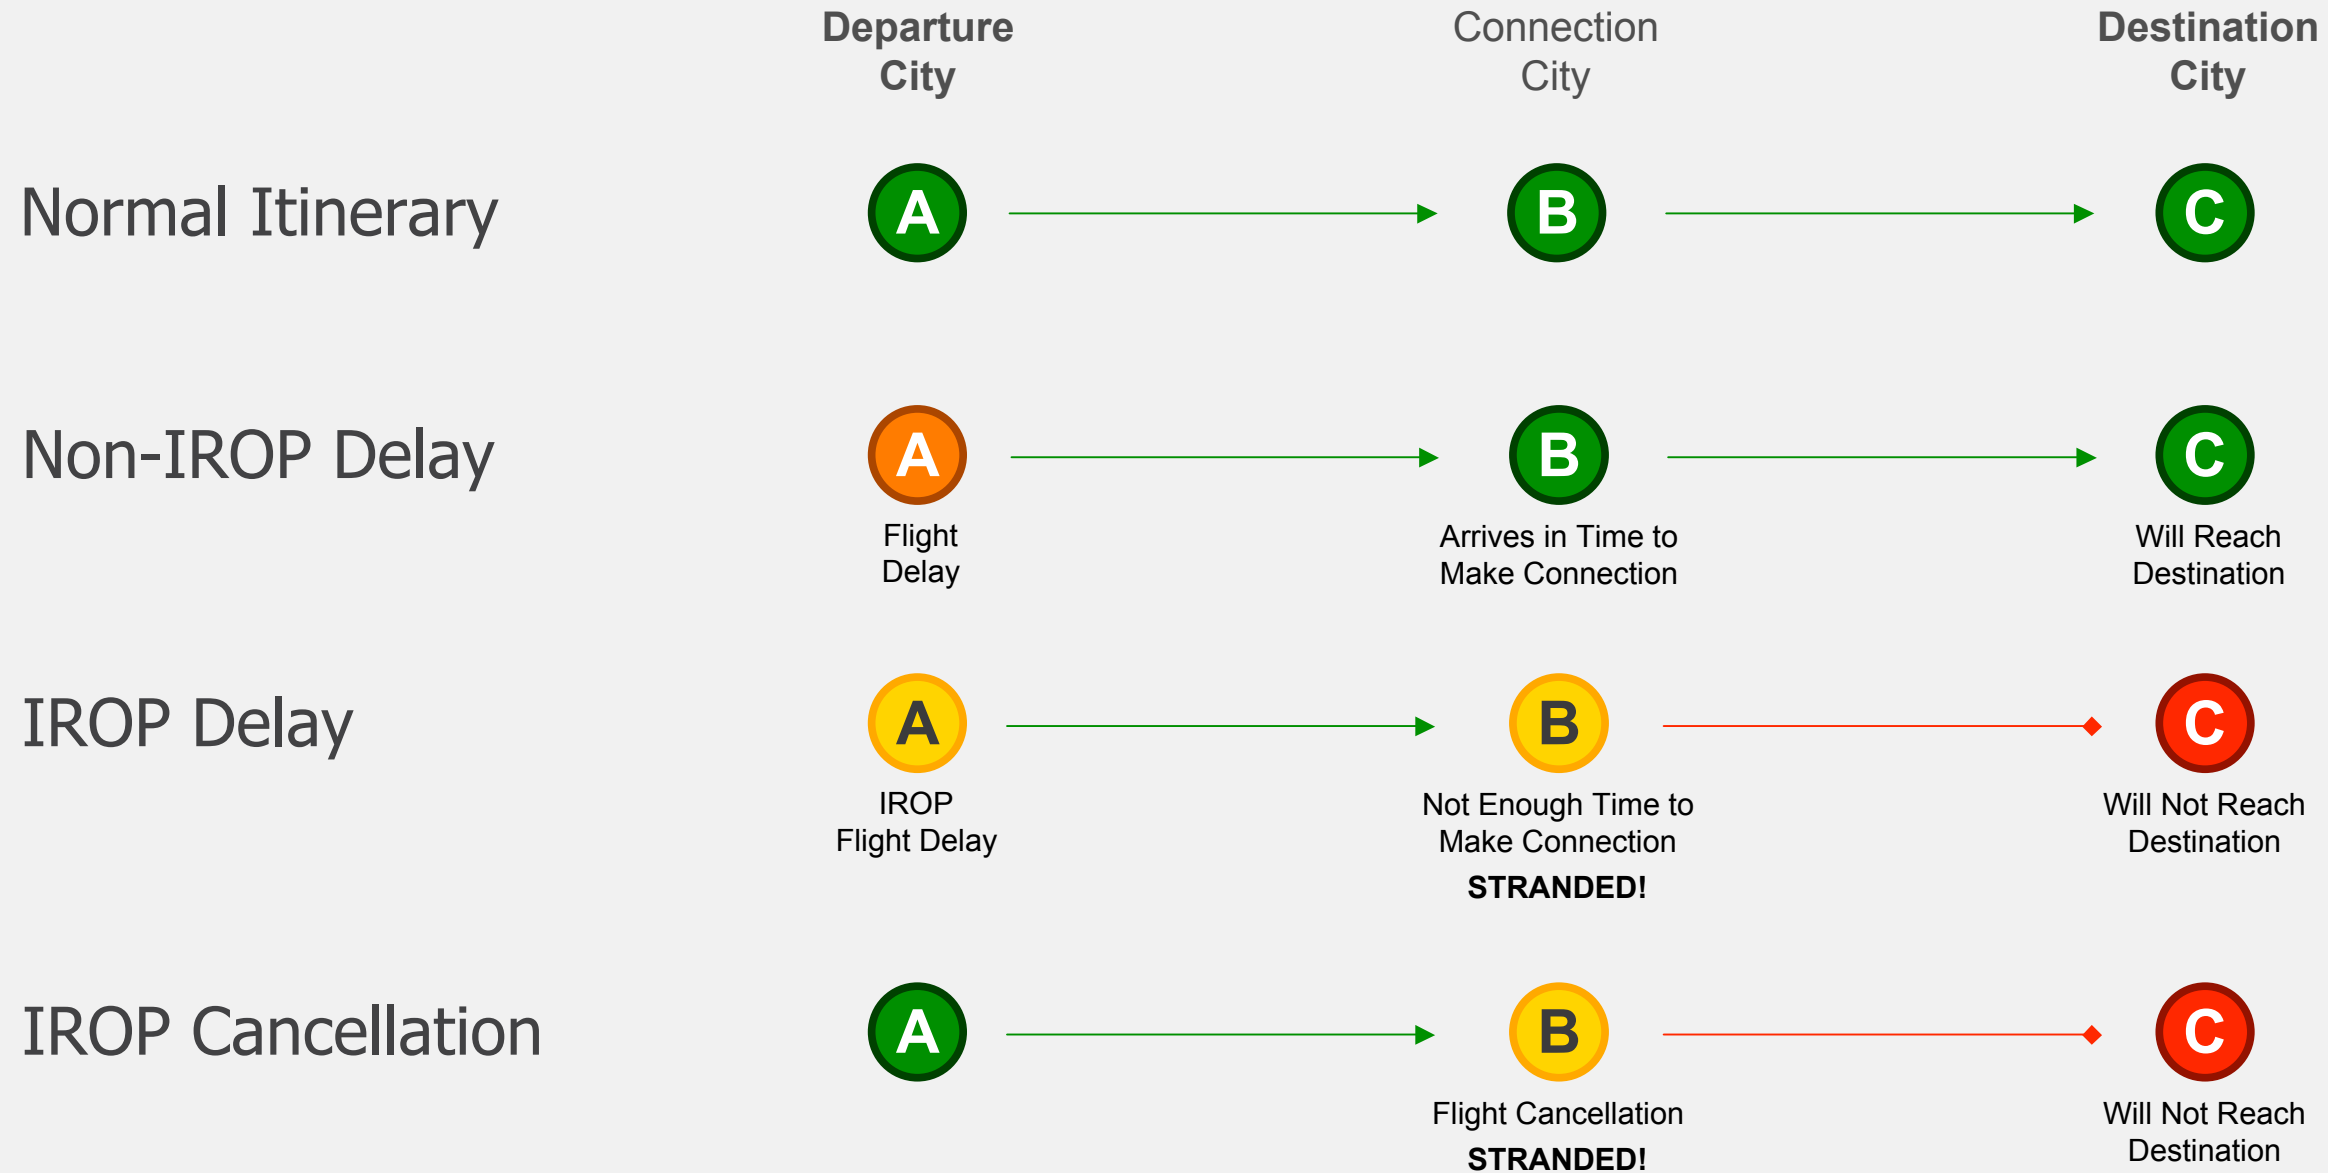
Departure City

Connection City

Destination City

Normal Itinerary

A

B

C

Non-IROP Delay

A

Flight Delay

B

Arrives in Time to Make Connection

C

Will Reach Destination

IROP Delay

A

IROP Flight Delay

B

Not Enough Time to Make Connection

STRANDED!

C

Will Not Reach Destination

IROP Cancellation

A

B

Flight Cancellation

STRANDED!

C

Will Not Reach Destination